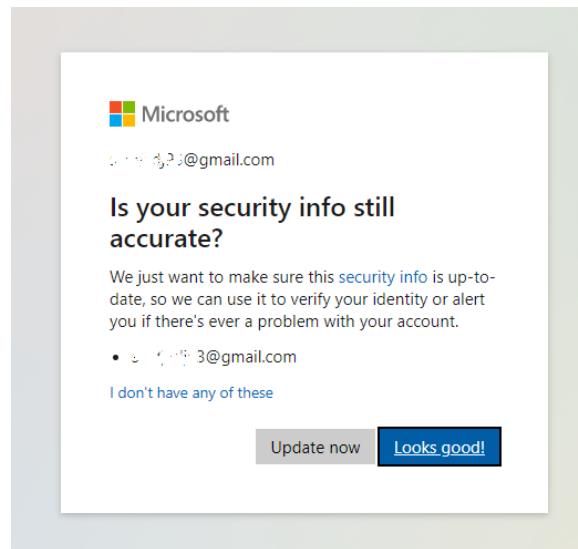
Microsoft

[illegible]@gmail.com

Is your security info still accurate?

We just want to make sure this security info is up-to-date, so we can use it to verify your identity or alert you if there's ever a problem with your account.

• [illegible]3@gmail.com

I don't have any of these

Update now

Looks good!